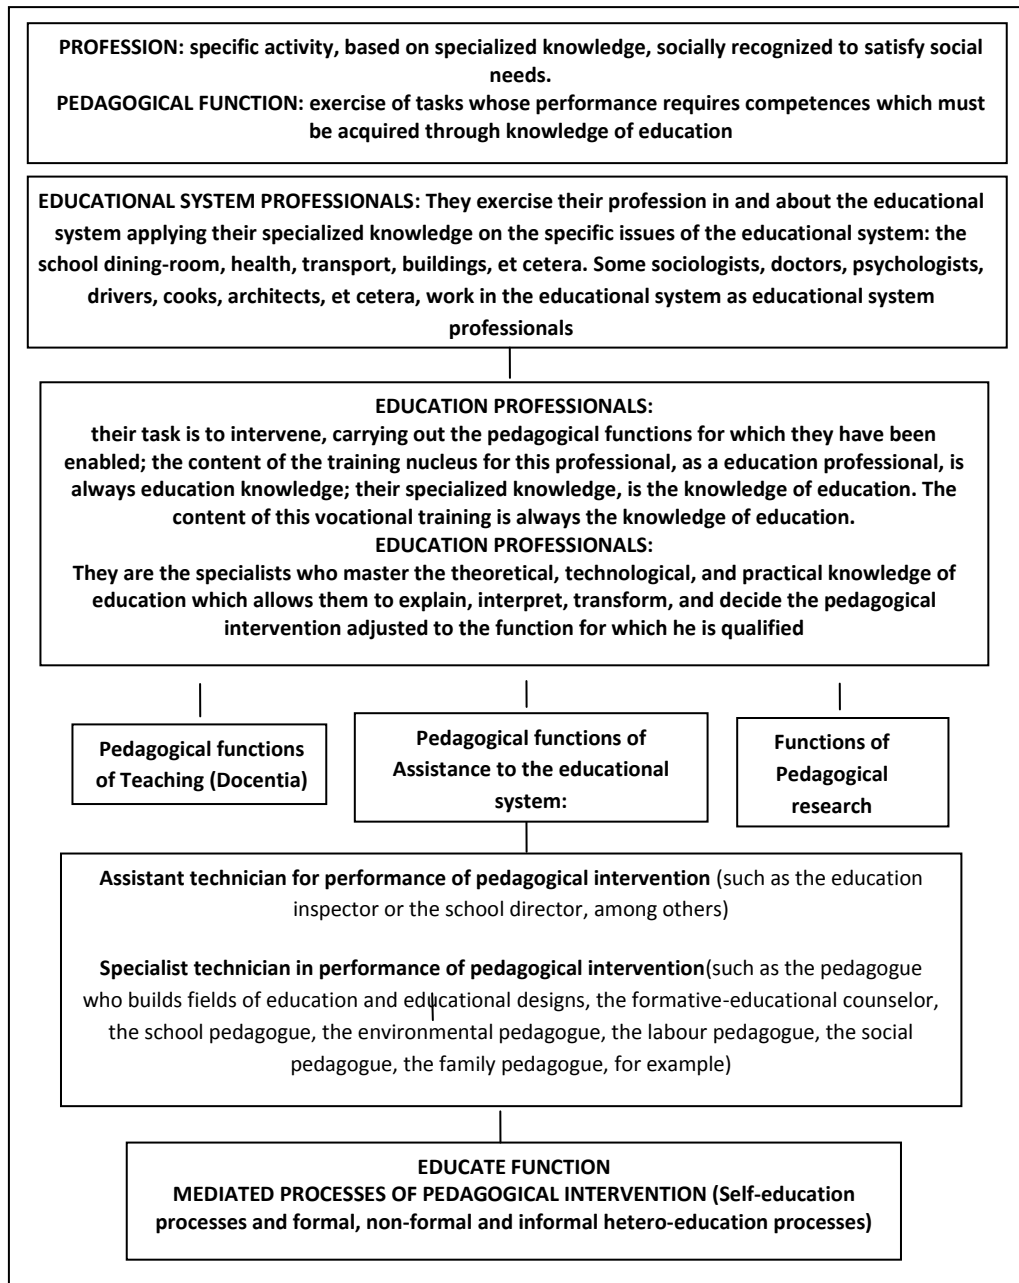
PROFESSION: specific activity, based on specialized knowledge, socially recognized to satisfy social needs.
PEDAGOGICAL FUNCTION: exercise of tasks whose performance requires competences which must be acquired through knowledge of education

EDUCATIONAL SYSTEM PROFESSIONALS: They exercise their profession in and about the educational system applying their specialized knowledge on the specific issues of the educational system: the school dining-room, health, transport, buildings, et cetera. Some sociologists, doctors, psychologists, drivers, cooks, architects, et cetera, work in the educational system as educational system professionals

EDUCATION PROFESSIONALS:
their task is to intervene, carrying out the pedagogical functions for which they have been enabled; the content of the training nucleus for this professional, as a education professional, is always education knowledge; their specialized knowledge, is the knowledge of education. The content of this vocational training is always the knowledge of education.
EDUCATION PROFESSIONALS:
They are the specialists who master the theoretical, technological, and practical knowledge of education which allows them to explain, interpret, transform, and decide the pedagogical intervention adjusted to the function for which he is qualified

Pedagogical functions of Teaching (Docentia)

Pedagogical functions of Assistance to the educational system:

Functions of Pedagogical research

Assistant technician for performance of pedagogical intervention (such as the education inspector or the school director, among others)

Specialist technician in performance of pedagogical intervention(such as the pedagogue who builds fields of education and educational designs, the formative-educational counselor, the school pedagogue, the environmental pedagogue, the labour pedagogue, the social pedagogue, the family pedagogue, for example)

EDUCATE FUNCTION
MEDIATED PROCESSES OF PEDAGOGICAL INTERVENTION (Self-education processes and formal, non-formal and informal hetero-education processes)